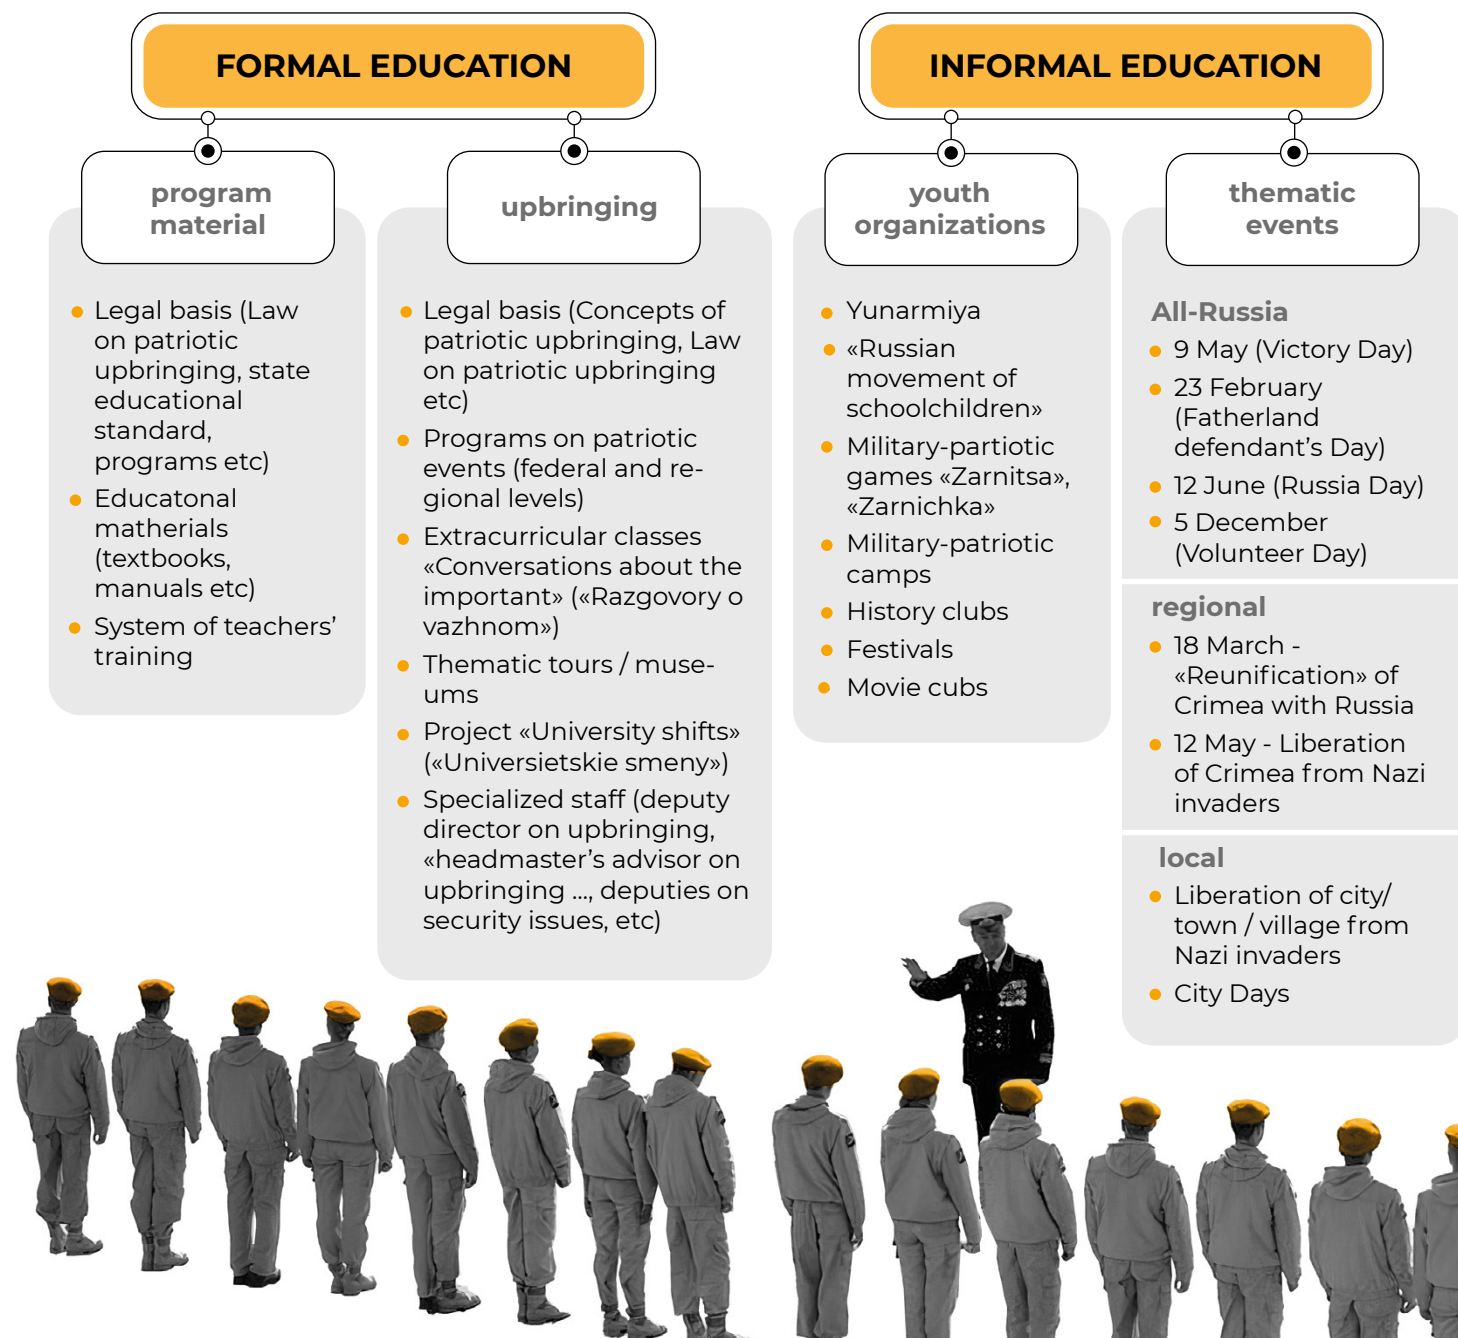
FORMAL EDUCATION

program material

- Legal basis (Law on patriotic upbringing, state educational standard, programs etc)
- Educatonal matherials (textbooks, manuals etc)
- System of teachers' training

upbringing

- Legal basis (Concepts of patriotic upbringing, Law on patriotic upbringing etc)
- Programs on patriotic events (federal and regional levels)
- Extracurricular classes «Conversations about the important» («Razgovory o vazhnom»)
- Thematic tours / museums
- Project «University shifts» («Universietskie smeny»)
- Specialized staff (deputy director on upbringing, «headmaster's advisor on upbringing ..., deputies on security issues, etc)

INFORMAL EDUCATION

youth organizations

- Yunarmiya
- «Russian movement of schoolchildren»
- Military-partiotic games «Zarnitsa», «Zarnichka»
- Military-patriotic camps
- History clubs
- Festivals
- Movie cubs

thematic events

All-Russia
- 9 May (Victory Day)
- 23 February (Fatherland defendant's Day)
- 12 June (Russia Day)
- 5 December (Volunteer Day)

regional
- 18 March - «Reunification» of Crimea with Russia
- 12 May - Liberation of Crimea from Nazi invaders

local
- Liberation of city/ town / village from Nazi invaders
- City Days